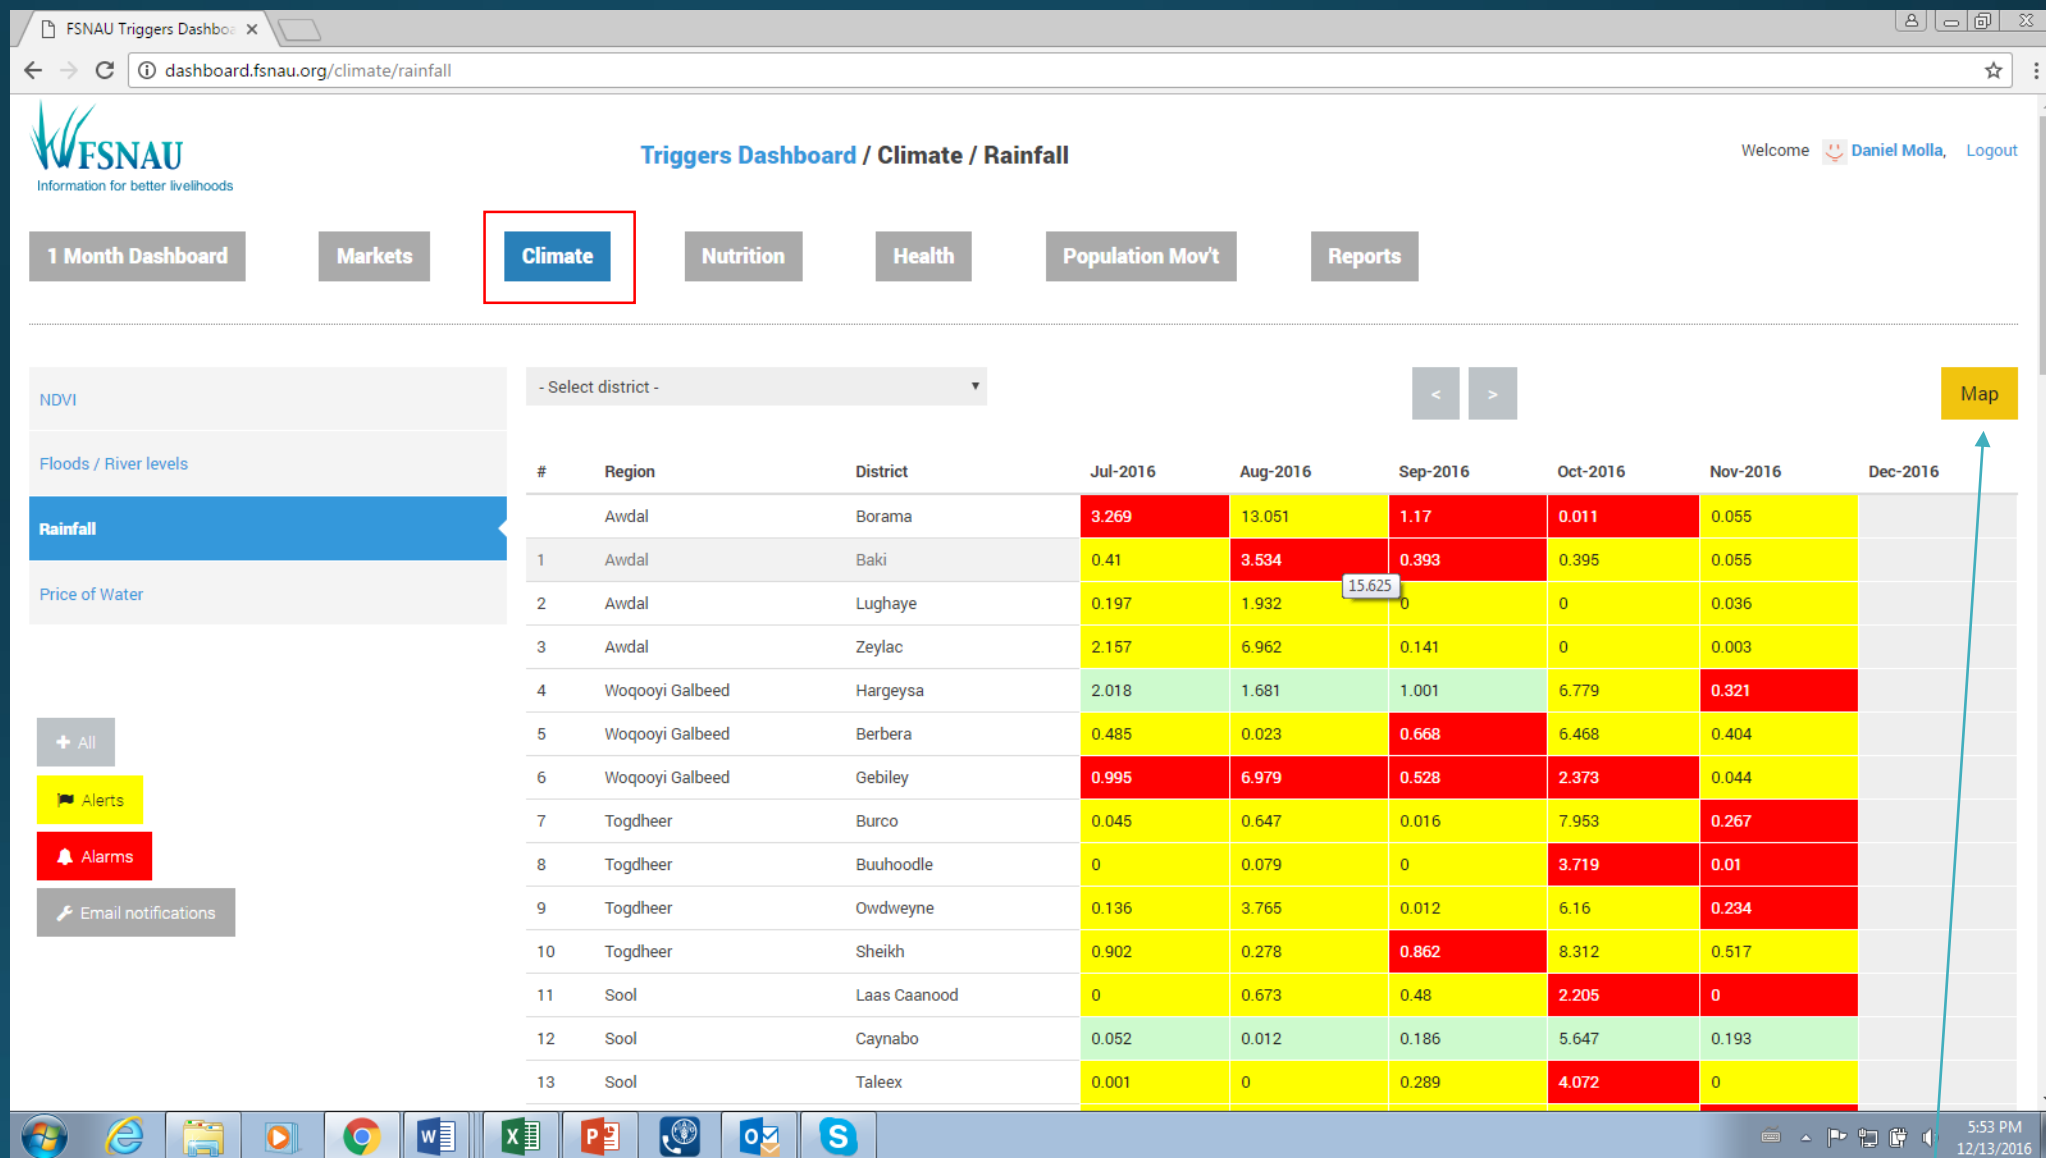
FSNAU Triggers Dashbo

dashboard.fsnau.org/climate/rainfall

FSNAU
Information for better livelihoods

Triggers Dashboard / Climate / Rainfall

Welcome Daniel Molla, Logout

1 Month Dashboard | Markets | Climate | Nutrition | Health | Population Mov't | Reports

NDVI
Floods / River levels
Rainfall
Price of Water

+ All
Alerts
Alarms
Email notifications

- Select district -

< >

Map

| # | Region | District | Jul-2016 | Aug-2016 | Sep-2016 | Oct-2016 | Nov-2016 | Dec-2016 |
|---|---|---|---|---|---|---|---|---|
| | Awdal | Borama | 3.269 | 13.051 | 1.17 | 0.011 | 0.055 | |
| 1 | Awdal | Baki | 0.41 | 3.534 | 0.393 | 0.395 | 0.055 | |
| 2 | Awdal | Lughaye | 0.197 | 1.932 | 15.625 0 | 0 | 0.036 | |
| 3 | Awdal | Zeylac | 2.157 | 6.962 | 0.141 | 0 | 0.003 | |
| 4 | Woqooyi Galbeed | Hargeysa | 2.018 | 1.681 | 1.001 | 6.779 | 0.321 | |
| 5 | Woqooyi Galbeed | Berbera | 0.485 | 0.023 | 0.668 | 6.468 | 0.404 | |
| 6 | Woqooyi Galbeed | Gebiley | 0.995 | 6.979 | 0.528 | 2.373 | 0.044 | |
| 7 | Togdheer | Burco | 0.045 | 0.647 | 0.016 | 7.953 | 0.267 | |
| 8 | Togdheer | Buuhoodle | 0 | 0.079 | 0 | 3.719 | 0.01 | |
| 9 | Togdheer | Owdweyne | 0.136 | 3.765 | 0.012 | 6.16 | 0.234 | |
| 10 | Togdheer | Sheikh | 0.902 | 0.278 | 0.862 | 8.312 | 0.517 | |
| 11 | Sool | Laas Caanood | 0 | 0.673 | 0.48 | 2.205 | 0 | |
| 12 | Sool | Caynabo | 0.052 | 0.012 | 0.186 | 5.647 | 0.193 | |
| 13 | Sool | Taleex | 0.001 | 0 | 0.289 | 4.072 | 0 | |

5:53 PM
12/13/2016